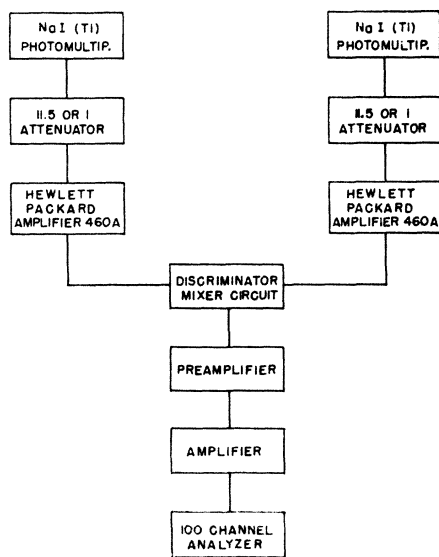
NaI (Tl) PHOTOMULTIP.

11.5 OR 1 ATTENUATOR

HEWLETT PACKARD AMPLIFIER 460A

NaI (Tl) PHOTOMULTIP.

11.5 OR 1 ATTENUATOR

HEWLETT PACKARD AMPLIFIER 460A

DISCRIMINATOR MIXER CIRCUIT

PREAMPLIFIER

AMPLIFIER

100 CHANNEL ANALYZER